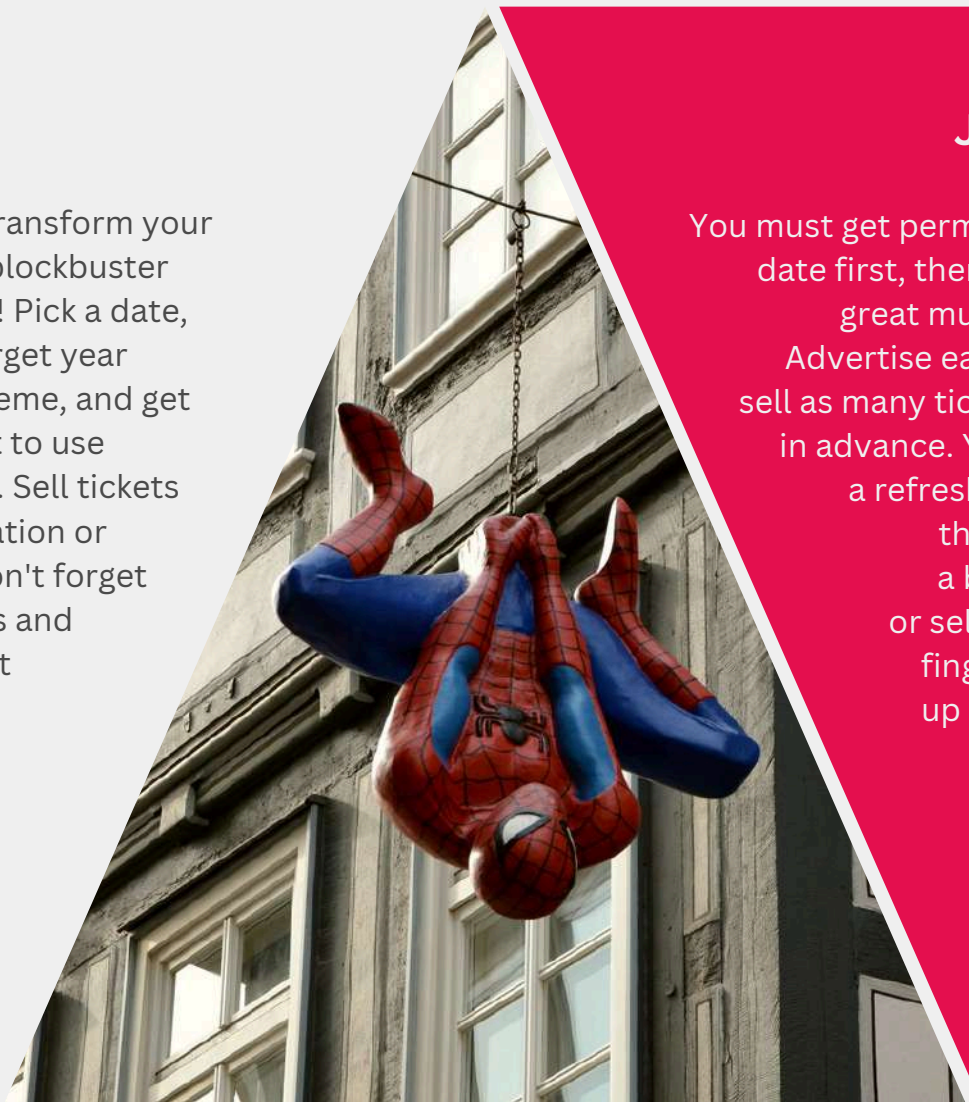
ransform your
blockbuster
! Pick a date,
rget year
eme, and get
to use
Sell tickets
ation or
on't forget
s and
t

J

You must get perm
date first, the
great mu
Advertise ea
sell as many tic
in advance. Y
a refresh
th
a b
or sel
fing
up